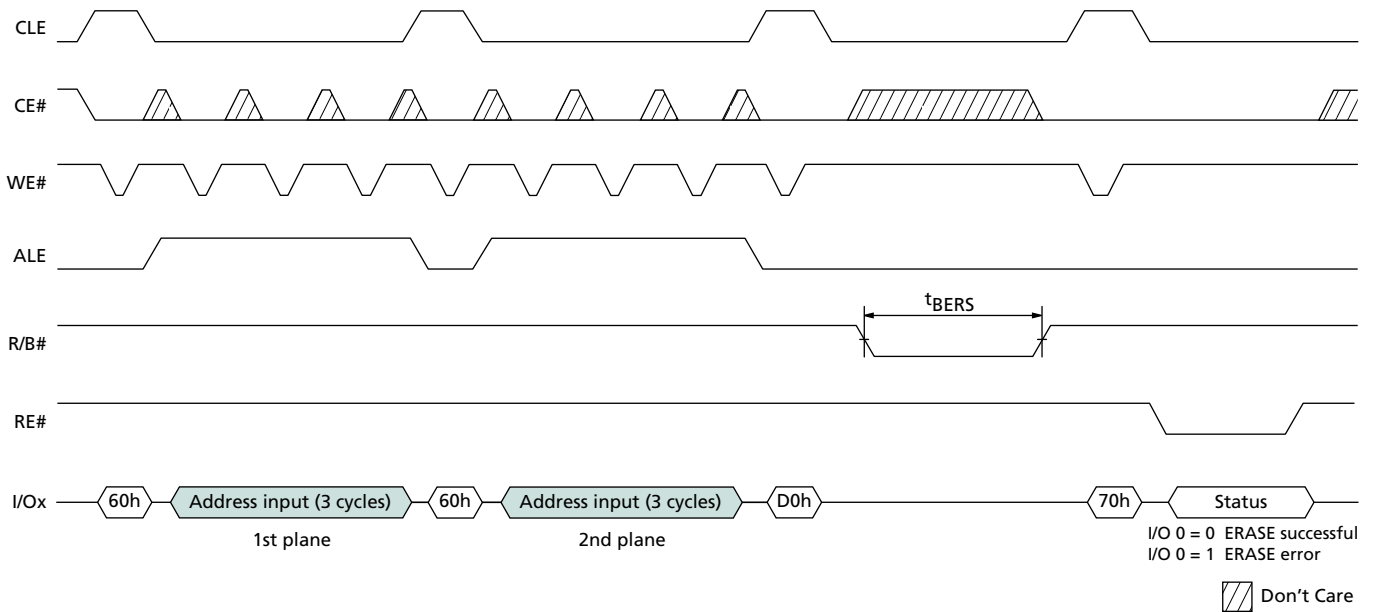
CLE

CE#

WE#

ALE

R/B#

$t_{BERS}$

RE#

I/Ox

60h

Address input (3 cycles)

60h

Address input (3 cycles)

D0h

70h

Status

1st plane

2nd plane

I/O 0 = 0 ERASE successful
I/O 0 = 1 ERASE error

Don't Care